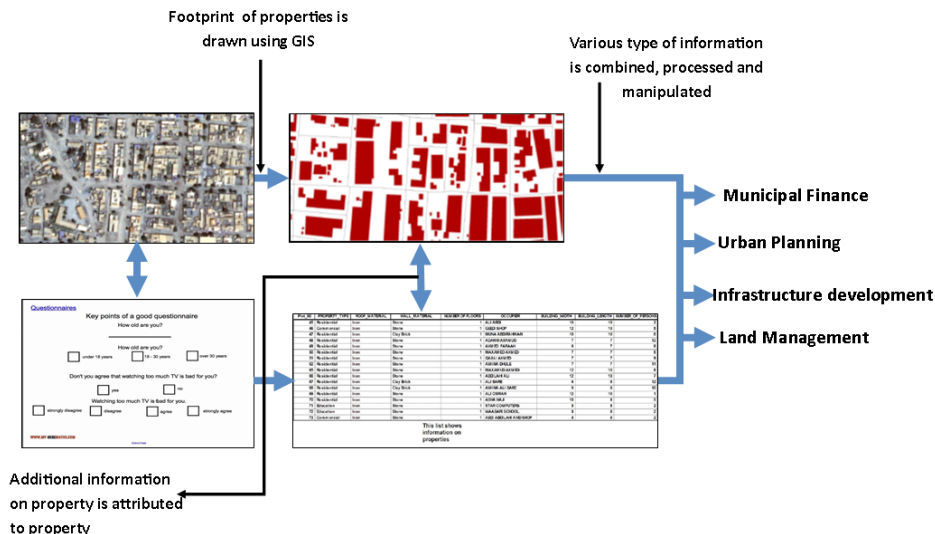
Footprint of properties is drawn using GIS

Various type of information is combined, processed and manipulated

Municipal Finance

Urban Planning

Infrastructure development

Land Management

Questionnaires

Key points of a good questionnaire

How old are you?

How old are you?

under 15 years

15 - 30 years

over 30 years

Don't you agree that watching too much TV is bad for you?

yes

no

Watching too much TV is bad for you.

strongly disagree

disagree

agree

strongly agree

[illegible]

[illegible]

| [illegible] | PROPERTY_TYPE | ROOF_MATERIAL | WALL_MATERIAL | NUMBER OF FLOORS | OCCUPIER | BUILDING_WIDTH | BUILDING_LENGTH | NUMBER_OF PERSONS |
|---|---|---|---|---|---|---|---|---|
| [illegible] | Residential | Iron | Stone | 1 | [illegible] | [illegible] | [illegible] | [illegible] |
| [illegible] | Commercial | Iron | Stone | 1 | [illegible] | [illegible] | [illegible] | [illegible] |
| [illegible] | Residential | Iron | Clay Brick | 1 | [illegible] | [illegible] | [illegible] | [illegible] |
| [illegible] | Residential | Iron | Stone | 1 | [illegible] | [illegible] | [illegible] | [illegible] |
| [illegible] | Residential | Iron | Stone | 1 | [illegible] | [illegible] | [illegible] | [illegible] |
| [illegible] | Residential | Iron | Stone | 1 | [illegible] | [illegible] | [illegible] | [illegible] |
| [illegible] | Residential | Iron | Stone | 1 | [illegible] | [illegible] | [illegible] | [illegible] |
| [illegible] | Residential | Iron | Stone | 1 | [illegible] | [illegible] | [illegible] | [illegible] |
| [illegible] | Residential | Iron | Stone | 1 | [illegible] | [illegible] | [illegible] | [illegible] |
| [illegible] | Residential | Iron | Stone | 1 | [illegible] | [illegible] | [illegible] | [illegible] |
| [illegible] | Residential | Iron | Clay Brick | 1 | ALI BARE | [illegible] | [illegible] | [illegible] |
| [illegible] | Residential | Iron | Clay Brick | 1 | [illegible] | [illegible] | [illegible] | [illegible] |
| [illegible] | Residential | Iron | Stone | 1 | ALI OSMAN | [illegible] | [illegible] | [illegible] |
| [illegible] | Residential | Iron | Stone | 1 | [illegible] | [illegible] | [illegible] | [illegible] |
| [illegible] | Education | Iron | Stone | 1 | STAR COMPUTERS | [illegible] | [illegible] | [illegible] |
| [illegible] | Education | Iron | Stone | 1 | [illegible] SCHOOL | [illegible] | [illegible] | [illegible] |
| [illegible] | Commercial | Iron | Stone | 1 | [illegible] | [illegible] | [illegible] | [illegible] |

This list shows information on properties

Additional information on property is attributed to property